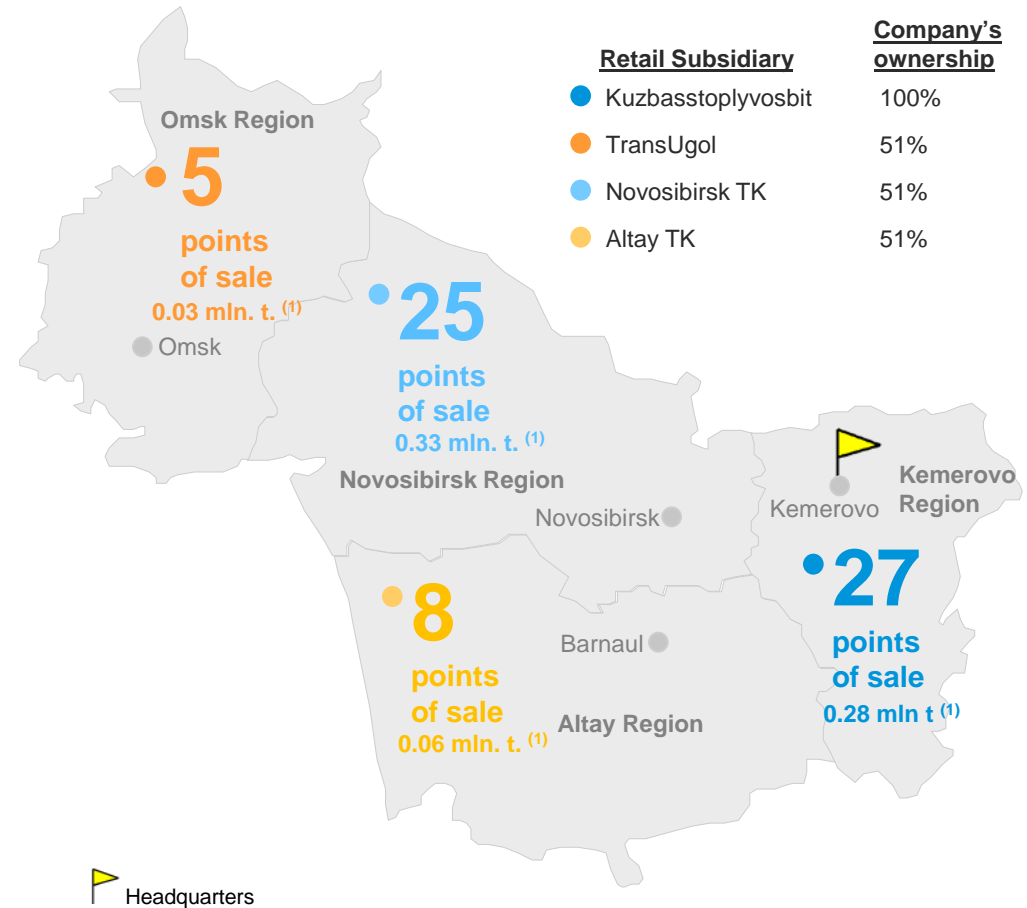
| Retail Subsidiary | Company's ownership |
|---|---|
| Kuzbasstoplyvosbit | 100% |
| TransUgol | 51% |
| Novosibirsk TK | 51% |
| Altay TK | 51% |

Omsk Region

5 points of sale 0.03 mln. t. $^{(1)}$

Omsk

25 points of sale 0.33 mln. t. $^{(1)}$

Novosibirsk Region

Novosibirsk

Kemerovo

Kemerovo Region

27 points of sale 0.28 mln t $^{(1)}$

8 points of sale 0.06 mln. t. $^{(1)}$

Barnaul

Altay Region

Headquarters